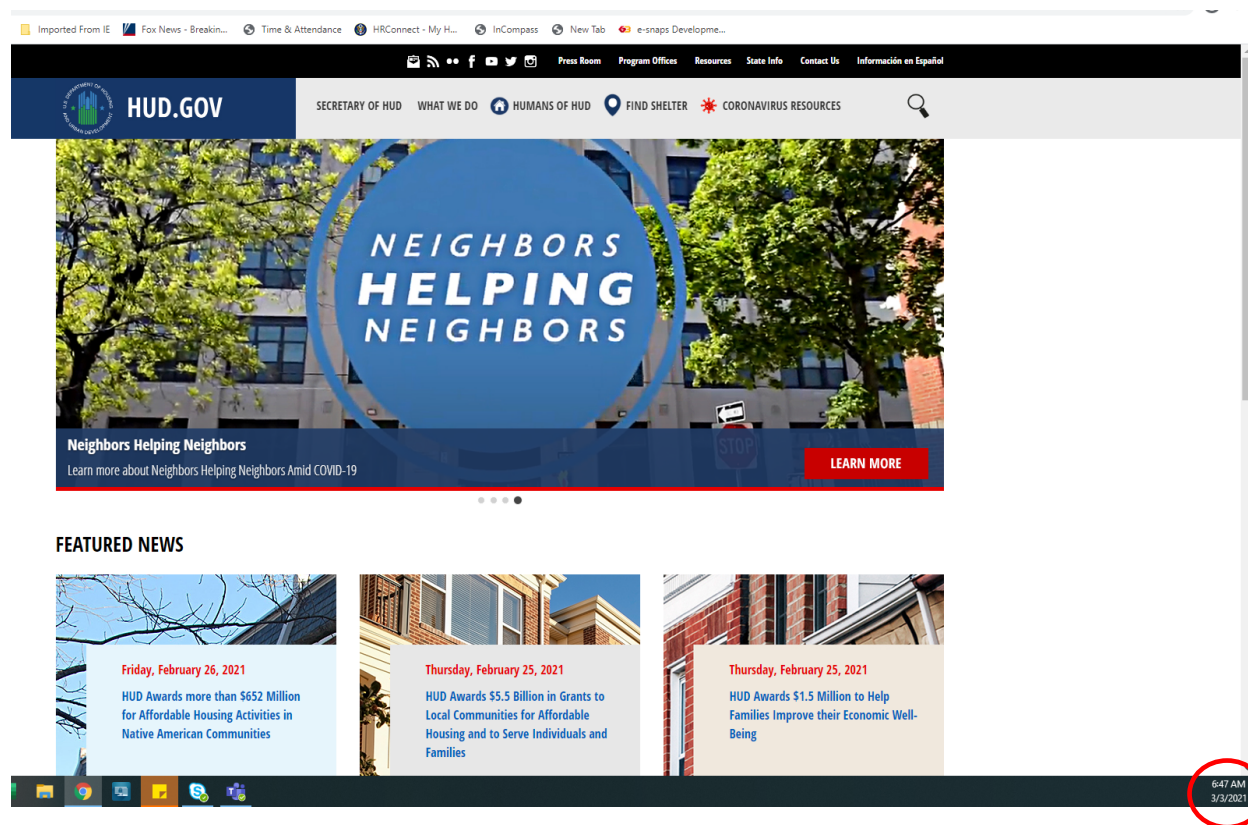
Imported From IE  Fox News - Breakin...  Time & Attendance  HRConnect - My H...  InCompass  New Tab  e-snaps Developme...

Press Room  Program Offices  Resources  State Info  Contact Us  Información en Español

HUD.GOV

SECRETARY OF HUD  WHAT WE DO  HUMANS OF HUD  FIND SHELTER  CORONAVIRUS RESOURCES

NEIGHBORS HELPING NEIGHBORS

STOP

Neighbors Helping Neighbors

Learn more about Neighbors Helping Neighbors Amid COVID-19

LEARN MORE

FEATURED NEWS

Friday, February 26, 2021

HUD Awards more than $652 Million for Affordable Housing Activities in Native American Communities

Thursday, February 25, 2021

HUD Awards $5.5 Billion in Grants to Local Communities for Affordable Housing and to Serve Individuals and Families

Thursday, February 25, 2021

HUD Awards $1.5 Million to Help Families Improve their Economic Well-Being

6:47 AM
3/3/2021